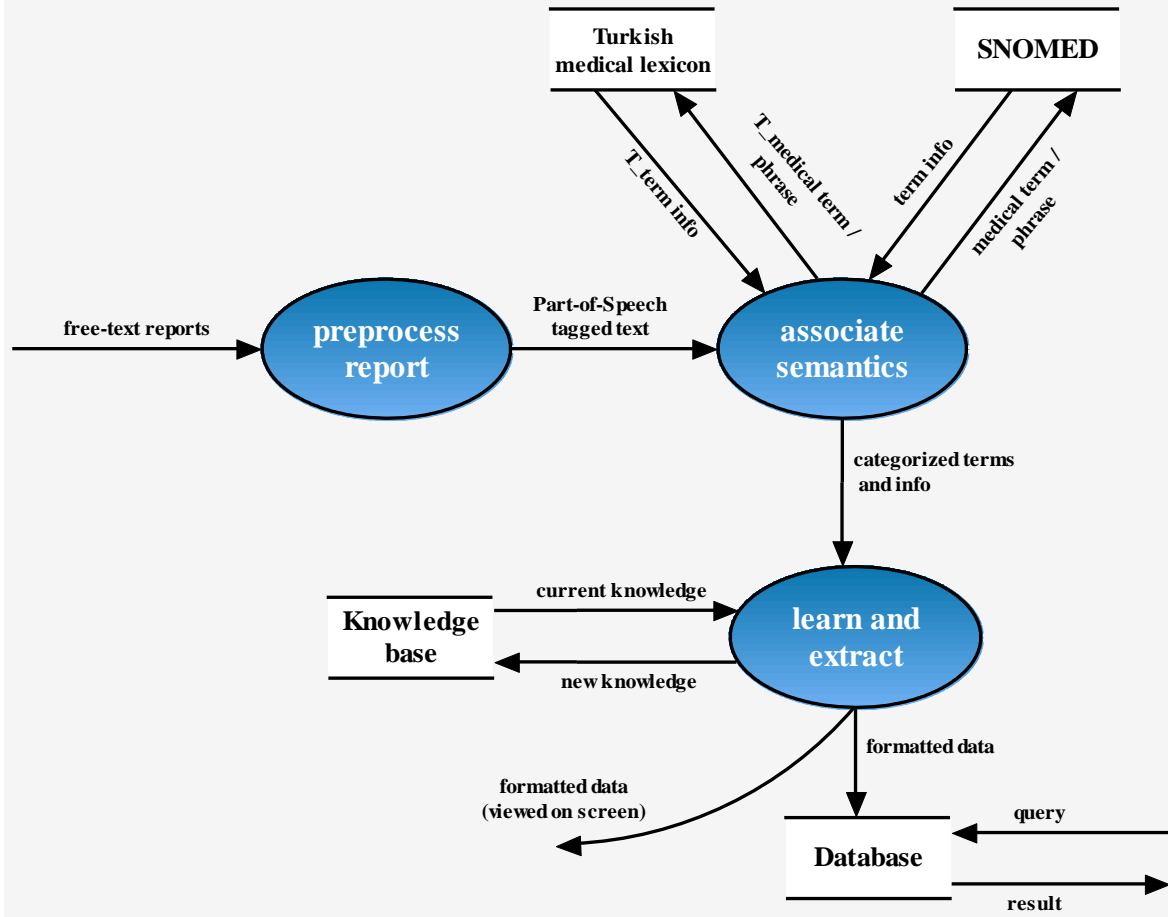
Turkish medical lexicon

SNOMED

T_term info

T_medical term / phrase

term info

medical term / phrase

free-text reports

preprocess report

Part-of-Speech tagged text

associate semantics

categorized terms and info

current knowledge

Knowledge base

learn and extract

new knowledge

formatted data

formatted data (viewed on screen)

query

Database

result